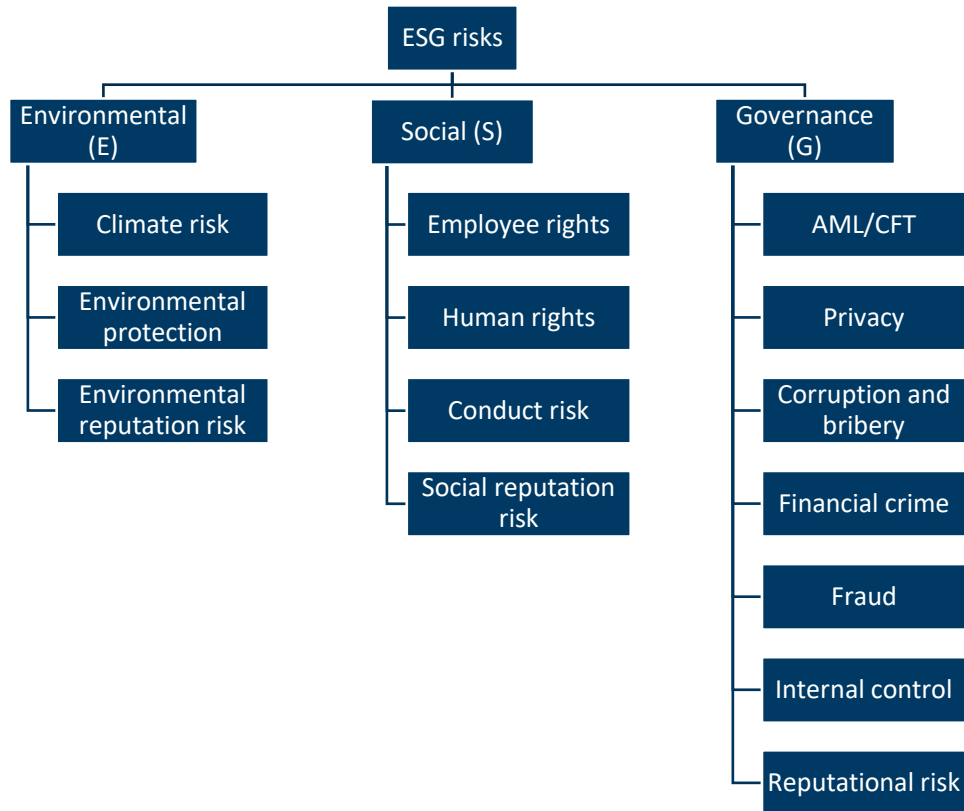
ESG risks

Environmental (E)

Climate risk

Environmental protection

Environmental reputation risk

Social (S)

Employee rights

Human rights

Conduct risk

Social reputation risk

Governance (G)

AML/CFT

Privacy

Corruption and bribery

Financial crime

Fraud

Internal control

Reputational risk